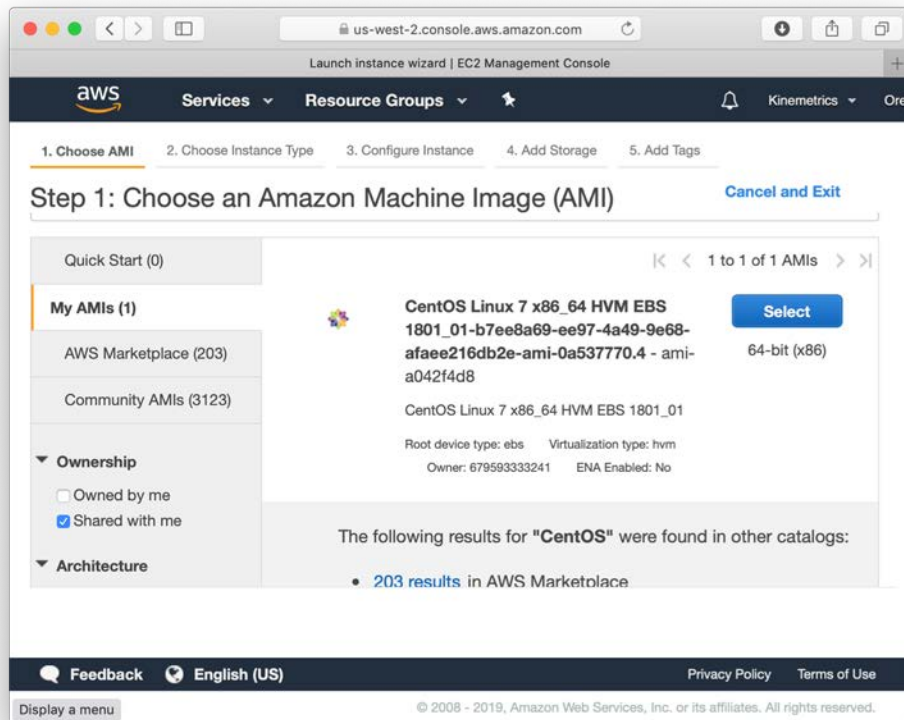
us-west-2.console.aws.amazon.com

Launch instance wizard | EC2 Management Console

aws Services Resource Groups Kinemetrics Ore

1. Choose AMI 2. Choose Instance Type 3. Configure Instance 4. Add Storage 5. Add Tags

Step 1: Choose an Amazon Machine Image (AMI)

Cancel and Exit

Quick Start (0)

My AMIs (1)

AWS Marketplace (203)

Community AMIs (3123)

Ownership

Owned by me

Shared with me

Architecture

1 to 1 of 1 AMIs

CentOS Linux 7 x86_64 HVM EBS 1801_01-b7ee8a69-ee97-4a49-9e68-afaee216db2e-ami-0a537770.4 - ami-a042f4d8

CentOS Linux 7 x86_64 HVM EBS 1801_01

Root device type: ebs Virtualization type: hvm

Owner: 679593333241 ENA Enabled: No

Select

64-bit (x86)

The following results for "CentOS" were found in other catalogs:

• 203 results in AWS Marketplace

Feedback English (US) Privacy Policy Terms of Use

Display a menu

© 2008 - 2019, Amazon Web Services, Inc. or its affiliates. All rights reserved.